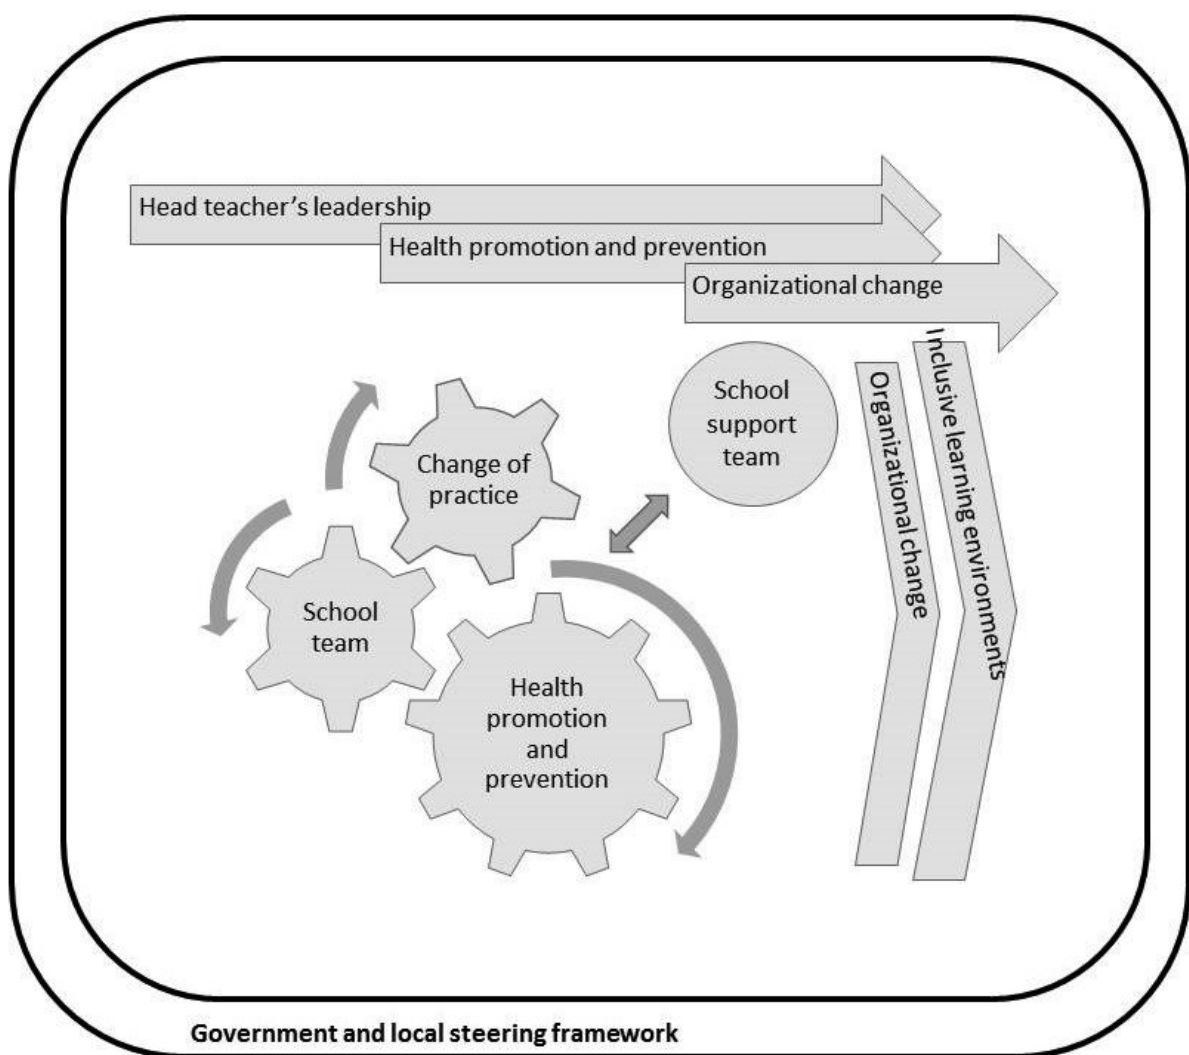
Head teacher's leadership

Health promotion and prevention

Organizational change

School support team

Change of practice

School team

Health promotion and prevention

Organizational change

Inclusive learning environments

Government and local steering framework